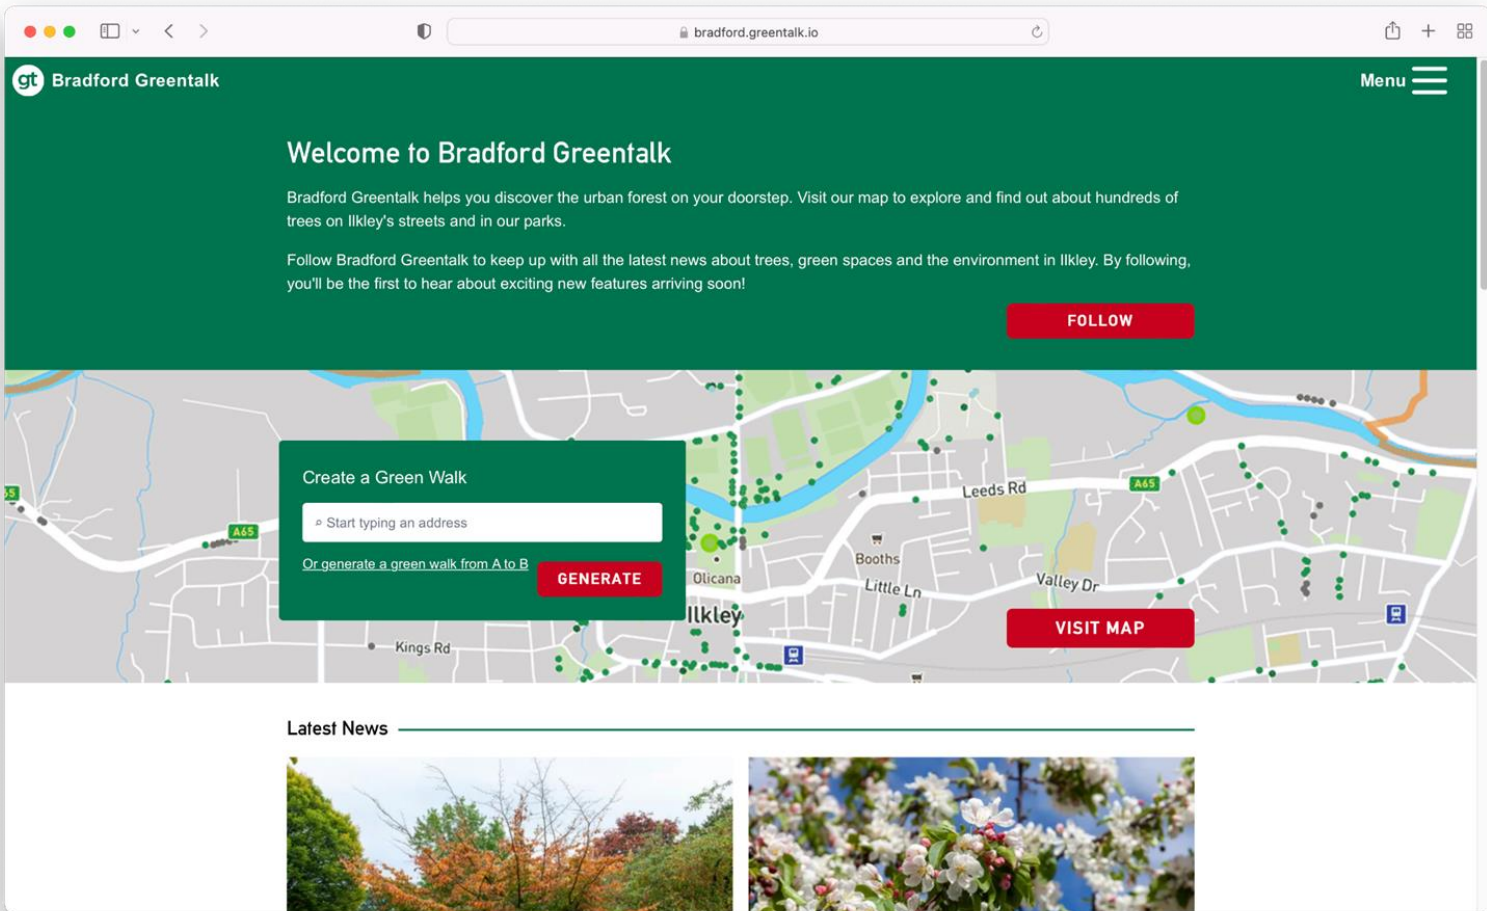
bradford.greentalk.io

gt Bradford Greentalk

Menu

Welcome to Bradford Greentalk

Bradford Greentalk helps you discover the urban forest on your doorstep. Visit our map to explore and find out about hundreds of trees on Ilkley's streets and in our parks.

Follow Bradford Greentalk to keep up with all the latest news about trees, green spaces and the environment in Ilkley. By following, you'll be the first to hear about exciting new features arriving soon!

FOLLOW

Create a Green Walk

Start typing an address

Or generate a green walk from A to B

GENERATE

A65

A65

Leeds Rd

Booths

Little Ln

Olicana

Ilkley

Valley Dr

Kings Rd

VISIT MAP

Latest News